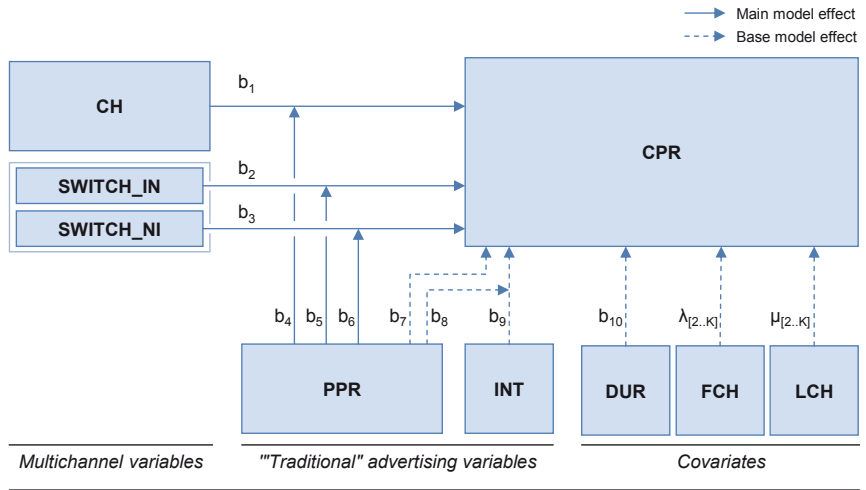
Main model effect
Base model effect

CH
SWITCH_IN
SWITCH_NI
CPR

$b_1$
$b_2$
$b_3$
$b_4$ $b_5$ $b_6$ $b_7$ $b_8$ $b_9$ $b_{10}$ $\lambda_{[2..K]}$ $\mu_{[2..K]}$

PPR
INT
DUR
FCH
LCH

Multichannel variables
"'Traditional" advertising variables
Covariates